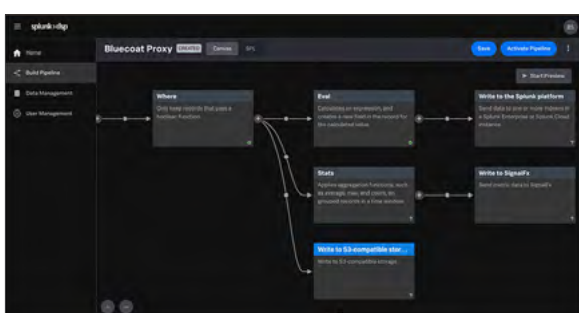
splunk>dsp

Home

Build Pipeline

Data Management

User Management

Bluecoat Proxy UNSAVED Canvas SPL

Save

Activate Pipeline

Start Preview

Where

Only keep records that pass a boolean function.

Eval

Calculates an expression and creates a new field in the record for the calculated value.

Write to the Splunk platform

Send data to one or more indexes in a Splunk Enterprise or Splunk Cloud instance.

Stats

Applies aggregation functions, such as average, max, and count, on grouped records in a time window.

Write to SignalFx

Send metric data to SignalFx

Write to S3-compatible stor...

Write to S3-compatible storage.